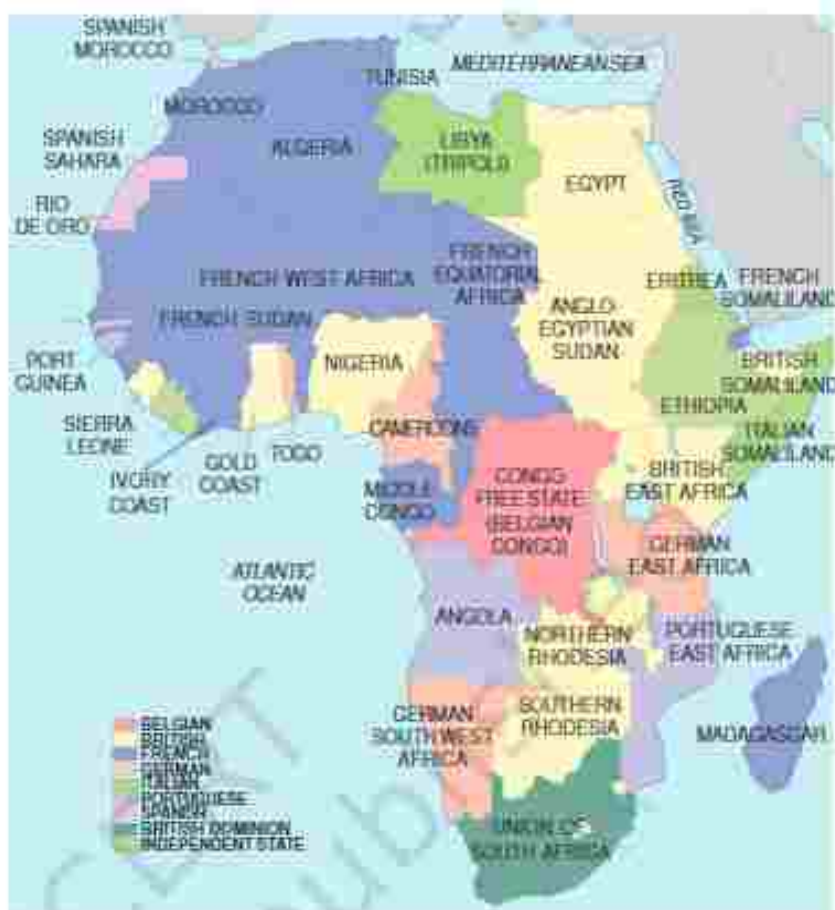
SPANISH MOROCCO

MEDITERRANEAN SEA

TUNISIA

MOROCCO

SPANISH SAHARA

ALGERIA

LIBYA (TRIPOLI)

EGYPT

RIO DE ORO

RED SEA

FRENCH WEST AFRICA

FRENCH EQUATORIAL AFRICA

ERITREA

FRENCH SOMALILAND

FRENCH SUDAN

ANGLO-EGYPTIAN SUDAN

PORT GUINEA

NIGERIA

BRITISH SOMALILAND

ETHIOPIA

SIERRA LEONE

CAMEROONS

ITALIAN SOMALILAND

IVORY COAST

GOLD COAST

TOGO

CONGO FREE STATE (BELGIAN CONGO)

BRITISH EAST AFRICA

MIDDLE CONGO

GERMAN EAST AFRICA

ATLANTIC OCEAN

ANGOLA

NORTHERN RHODESIA

PORTUGUESE EAST AFRICA

GERMAN SOUTH WEST AFRICA

SOUTHERN RHODESIA

MADAGASCAR

BELGIAN
BRITISH
FRENCH
GERMAN
ITALIAN
PORTUGUESE
SPANISH
BRITISH DOMINION
INDEPENDENT STATE

UNION OF SOUTH AFRICA